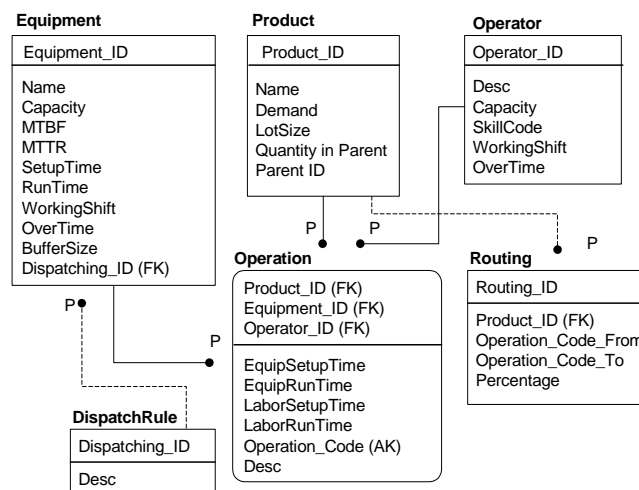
Equipment

Equipment_ID

Name
Capacity
MTBF
MTTR
SetupTime
RunTime
WorkingShift
OverTime
BufferSize
Dispatching_ID (FK)

Product

Product_ID

Name
Demand
LotSize
Quantity in Parent
Parent ID

Operator

Operator_ID

Desc
Capacity
SkillCode
WorkingShift
OverTime

P

P

P

Operation

Product_ID (FK)
Equipment_ID (FK)
Operator_ID (FK)

EquipSetupTime
EquipRunTime
LaborSetupTime
LaborRunTime
Operation_Code (AK)
Desc

Routing

Routing_ID

Product_ID (FK)
Operation_Code_From
Operation_Code_To
Percentage

P

P

DispatchRule

Dispatching_ID

Desc